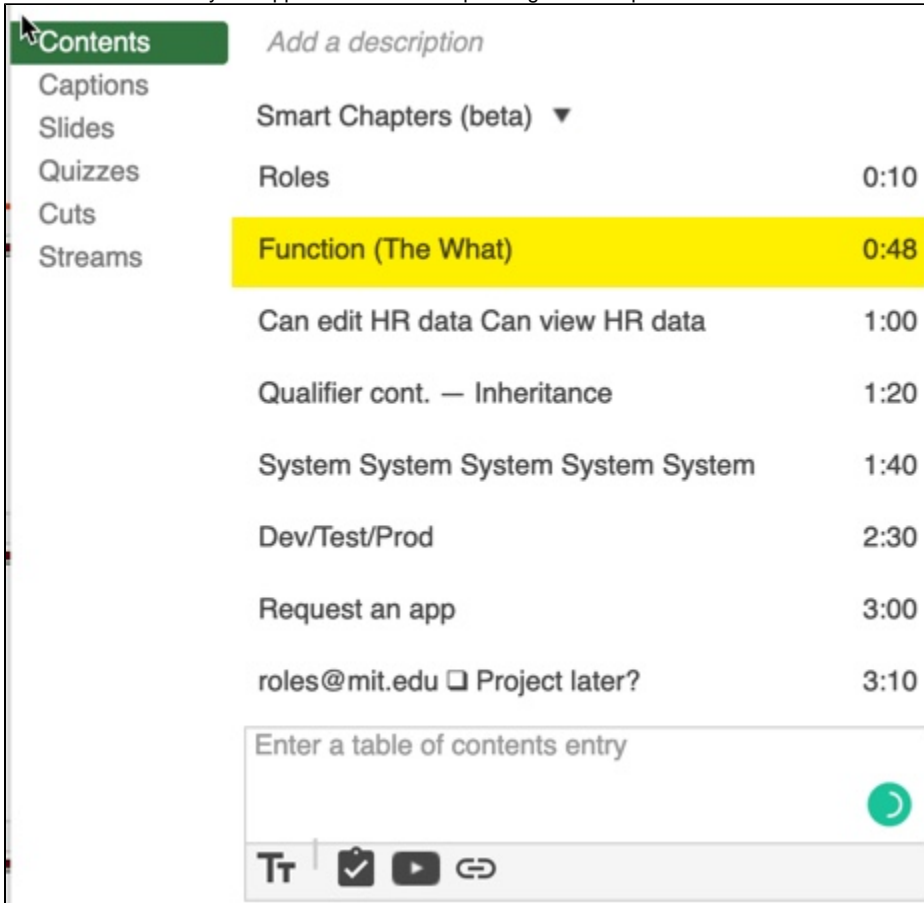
Contents
Captions
Slides
Quizzes
Cuts
Streams

Add a description

Smart Chapters (beta) ▼

| | |
|---|---|
| Roles | 0:10 |
| Function (The What) | 0:48 |
| Can edit HR data Can view HR data | 1:00 |
| Qualifier cont. — Inheritance | 1:20 |
| System System System System System | 1:40 |
| Dev/Test/Prod | 2:30 |
| Request an app | 3:00 |
| roles@mit.edu ❑ Project later? | 3:10 |

Enter a table of contents entry

Tт